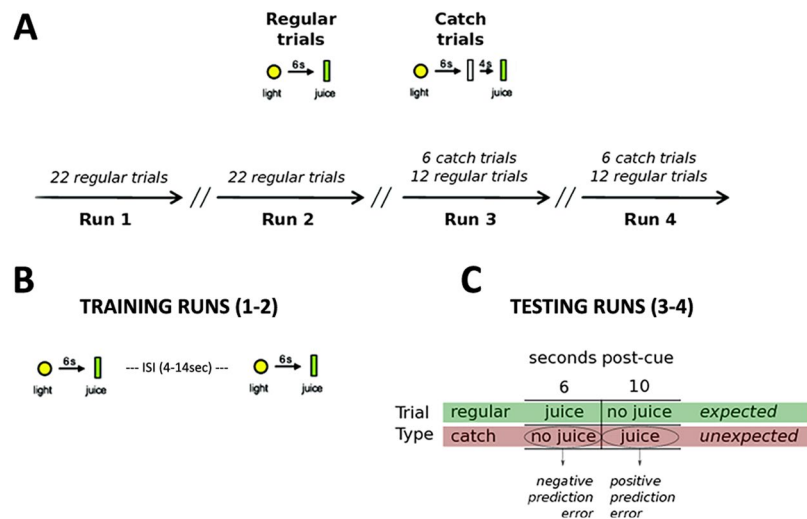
A

Regular trials

6s

light juice

Catch trials

6s 4s

light juice

22 regular trials
Run 1

22 regular trials
Run 2

6 catch trials
12 regular trials
Run 3

6 catch trials
12 regular trials
Run 4

B

TRAINING RUNS (1-2)

6s

light juice

--- ISI (4-14sec) ---

6s

light juice

C

TESTING RUNS (3-4)

seconds post-cue

| | | 6 | 10 | |
|---|---|---|---|---|
| Trial | regular | juice | no juice | expected |
| Type | catch | no juice | juice | unexpected |

negative prediction error

positive prediction error